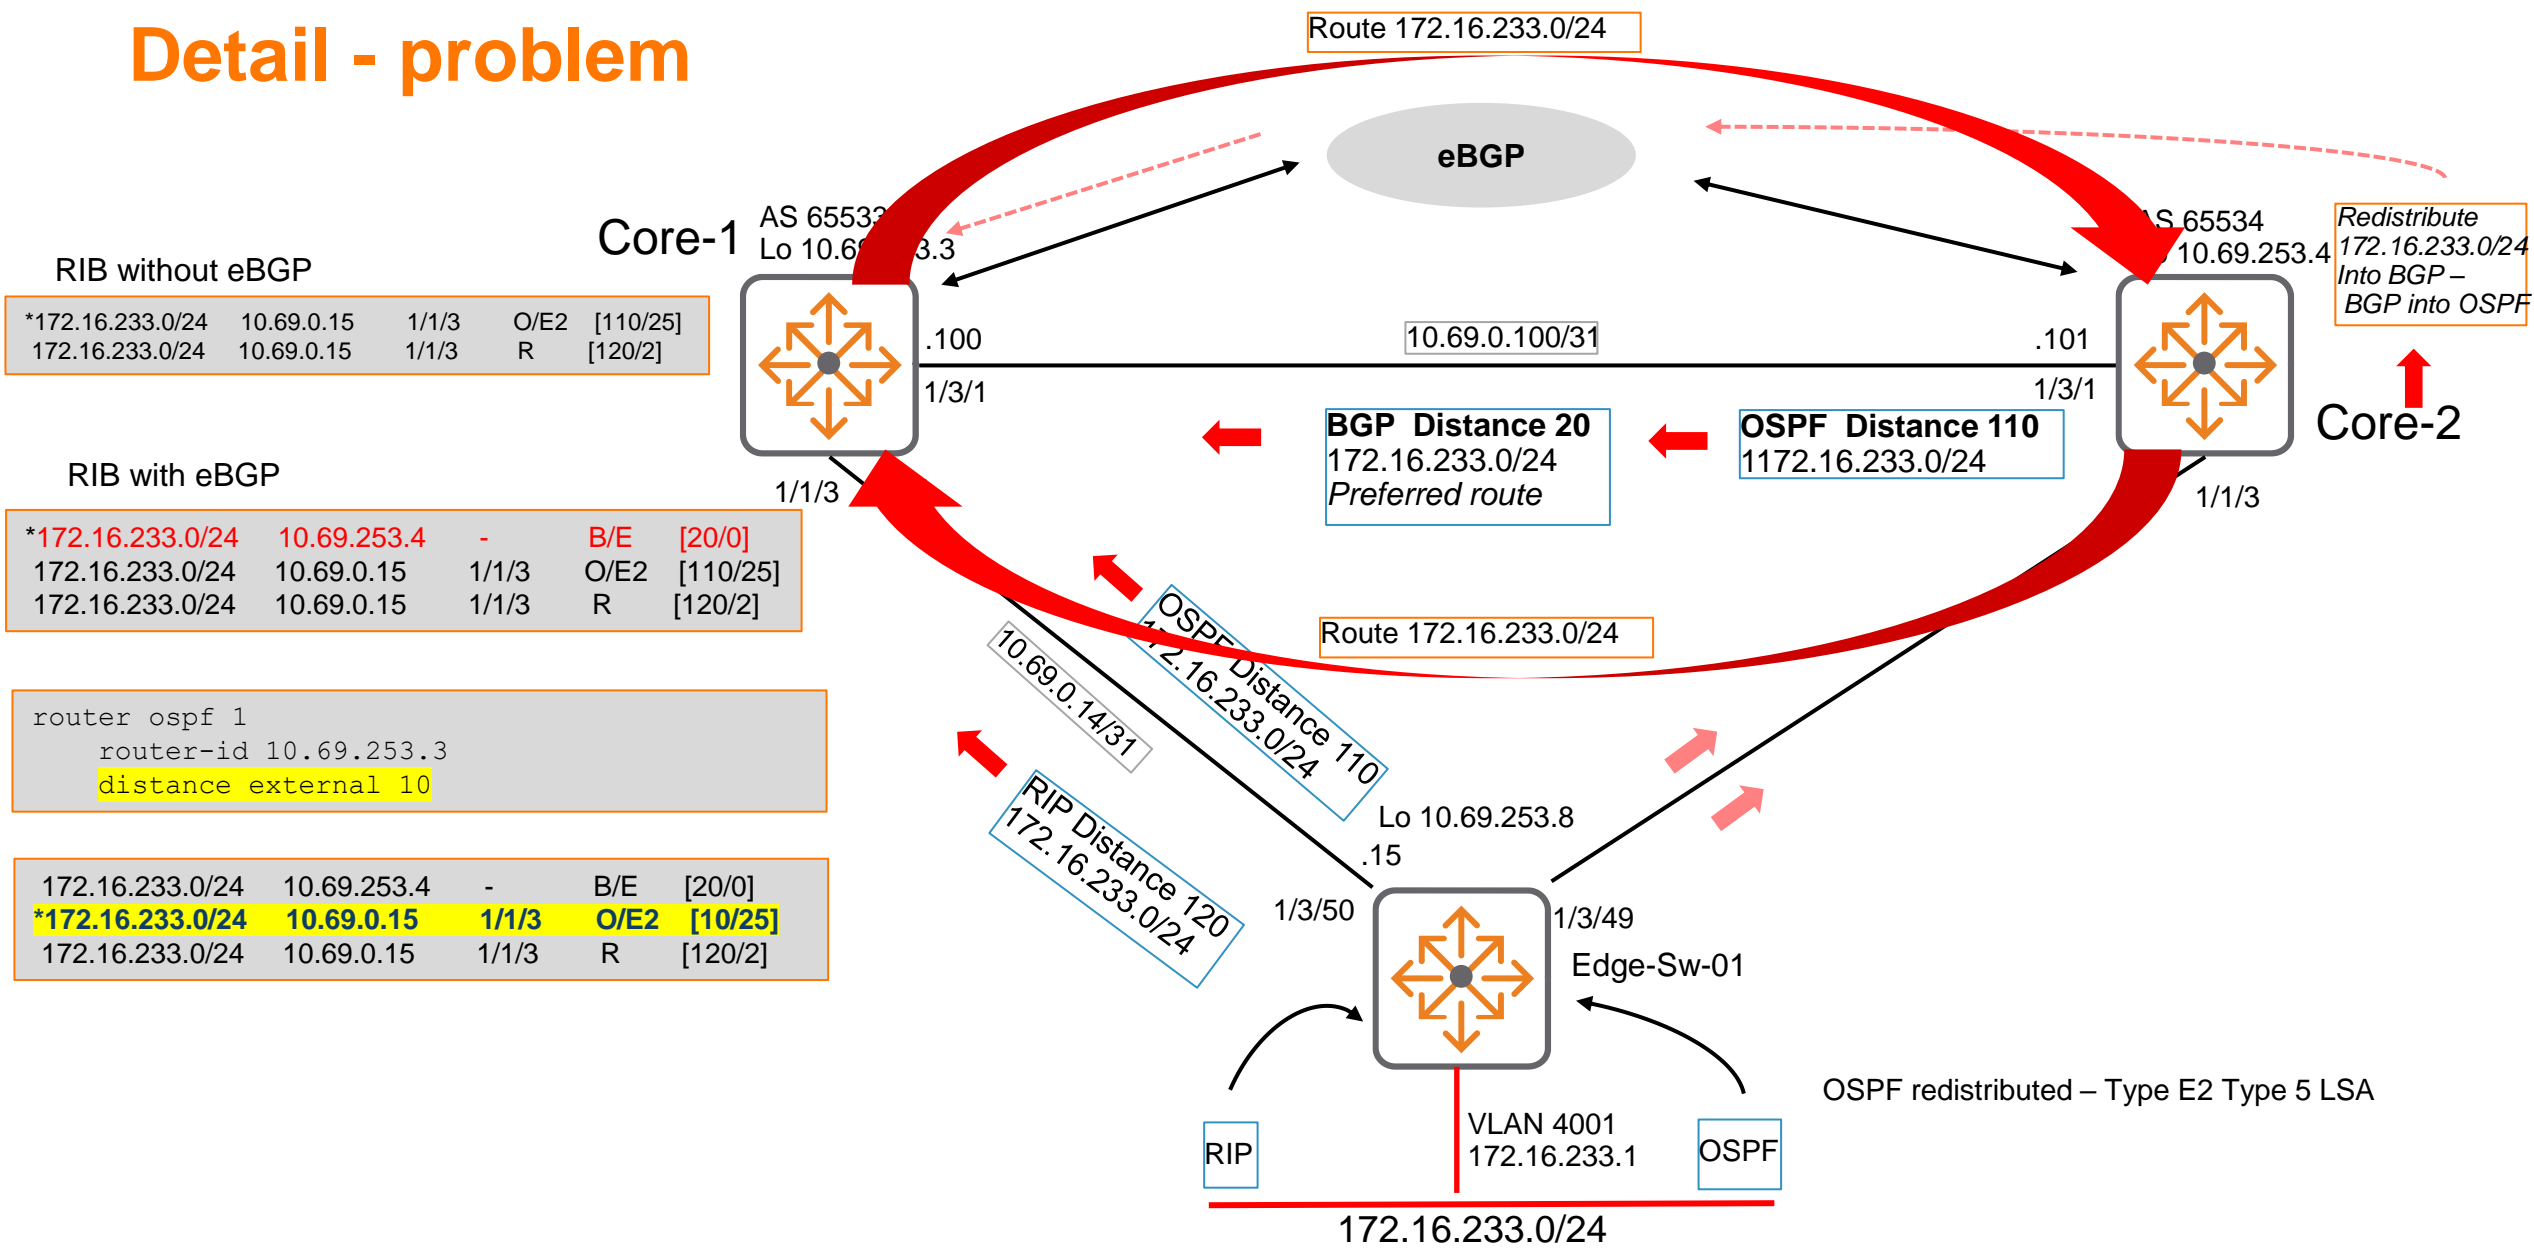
Detail - problem

Route 172.16.233.0/24

eBGP

Core-1
AS 65533
Lo 10.6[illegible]3.3

AS 65534
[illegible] 10.69.253.4

Redistribute 172.16.233.0/24 Into BGP – BGP into OSPF

RIB without eBGP

| *172.16.233.0/24 | 10.69.0.15 | 1/1/3 | O/E2 | [110/25] |
|---|---|---|---|---|
| 172.16.233.0/24 | 10.69.0.15 | 1/1/3 | R | [120/2] |

.100
10.69.0.100/31
.101
1/3/1
1/3/1
Core-2

BGP Distance 20
172.16.233.0/24
Preferred route

OSPF Distance 110
1172.16.233.0/24

RIB with eBGP

| *172.16.233.0/24 | 10.69.253.4 | - | B/E | [20/0] |
|---|---|---|---|---|
| 172.16.233.0/24 | 10.69.0.15 | 1/1/3 | O/E2 | [110/25] |
| 172.16.233.0/24 | 10.69.0.15 | 1/1/3 | R | [120/2] |

1/1/3
1/1/3

Route 172.16.233.0/24

OSPF Distance 110
172.16.233.0/24

10.69.0.14/31

router ospf 1
    router-id 10.69.253.3
    distance external 10

RIP Distance 120
172.16.233.0/24

Lo 10.69.253.8
.15
1/3/50
1/3/49
Edge-Sw-01

| 172.16.233.0/24 | 10.69.253.4 | - | B/E | [20/0] |
|---|---|---|---|---|
| *172.16.233.0/24 | 10.69.0.15 | 1/1/3 | O/E2 | [10/25] |
| 172.16.233.0/24 | 10.69.0.15 | 1/1/3 | R | [120/2] |

OSPF redistributed – Type E2 Type 5 LSA

RIP
VLAN 4001
172.16.233.1
OSPF

172.16.233.0/24